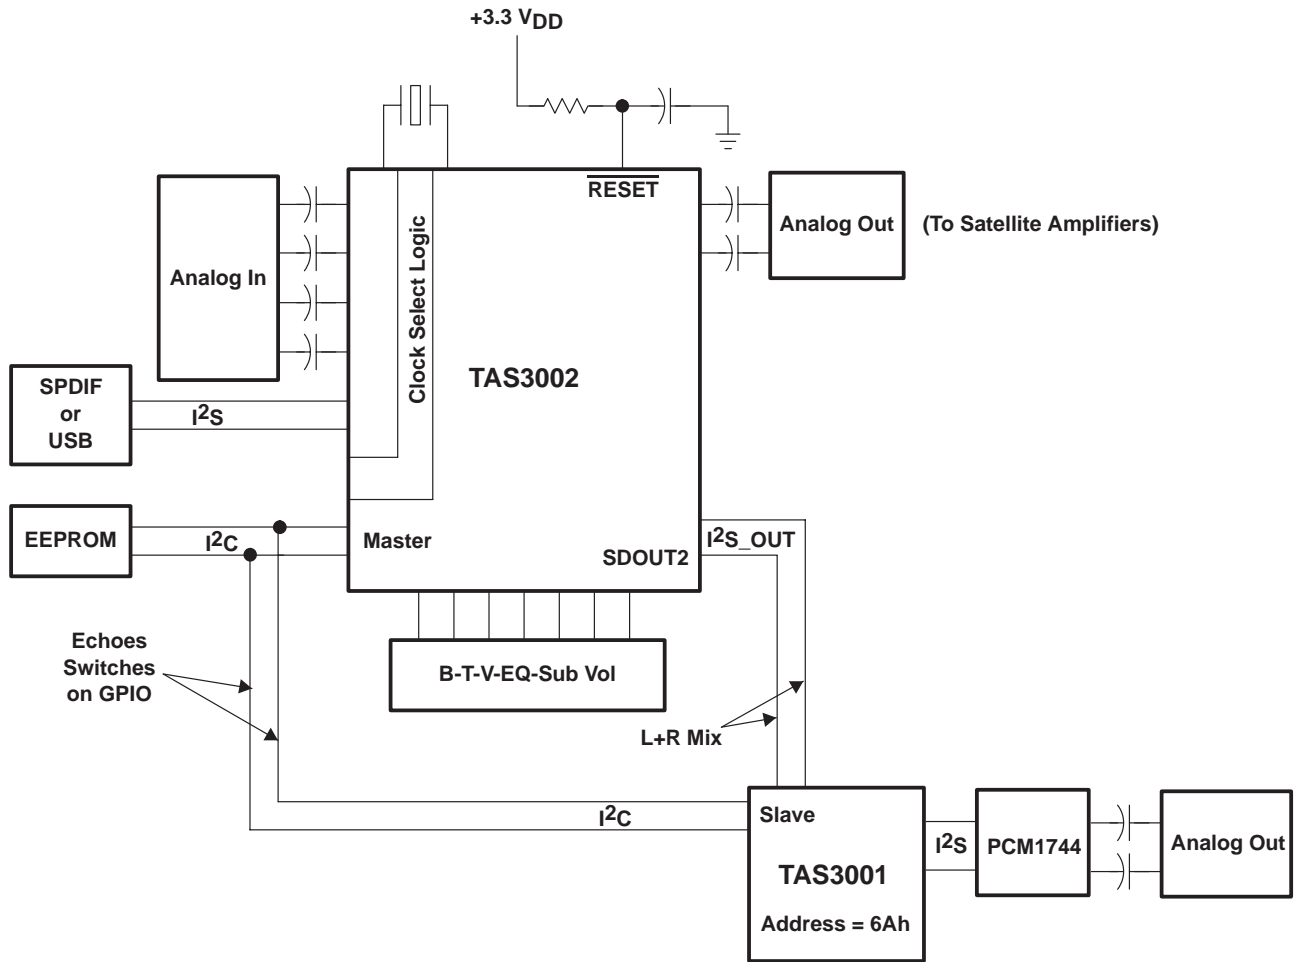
+3.3 $V_{DD}$

$\overline{\text{RESET}}$

Analog Out (To Satellite Amplifiers)

Analog In

Clock Select Logic

TAS3002

SPDIF or USB

$I^2S$

EEPROM

$I^2C$

Master

SDOUT2

$I^2S$_OUT

B-T-V-EQ-Sub Vol

Echoes Switches on GPIO

L+R Mix

$I^2C$

Slave

TAS3001

Address = 6Ah

$I^2S$

PCM1744

Analog Out